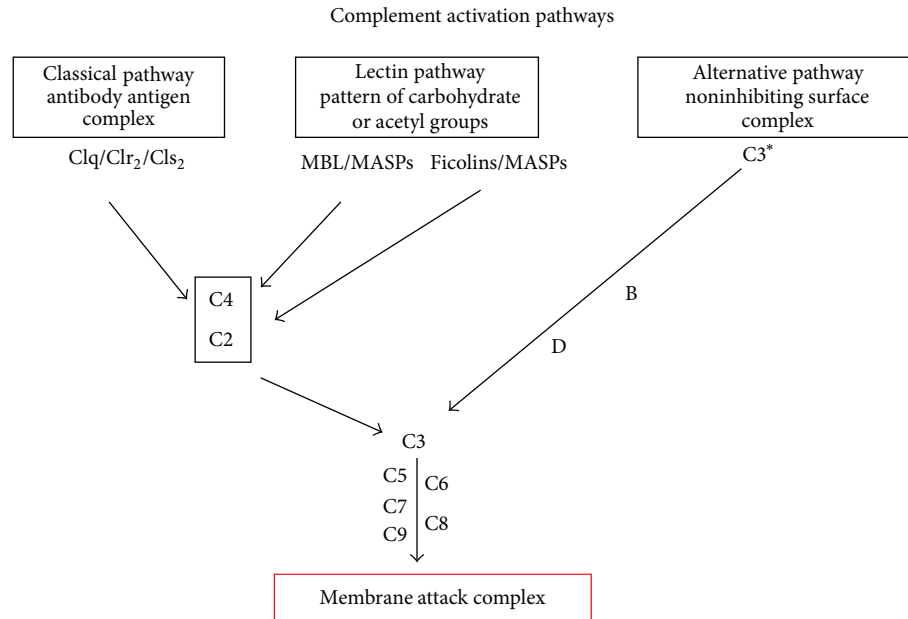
Complement activation pathways

Classical pathway antibody antigen complex

Lectin pathway pattern of carbohydrate or acetyl groups

Alternative pathway noninhibiting surface complex

Clq/Clr$_2$/Cls$_2$

MBL/MASPs

Ficolins/MASPs

C3$^*$

C4

C2

B

D

C3

C5

C6

C7

C8

C9

Membrane attack complex